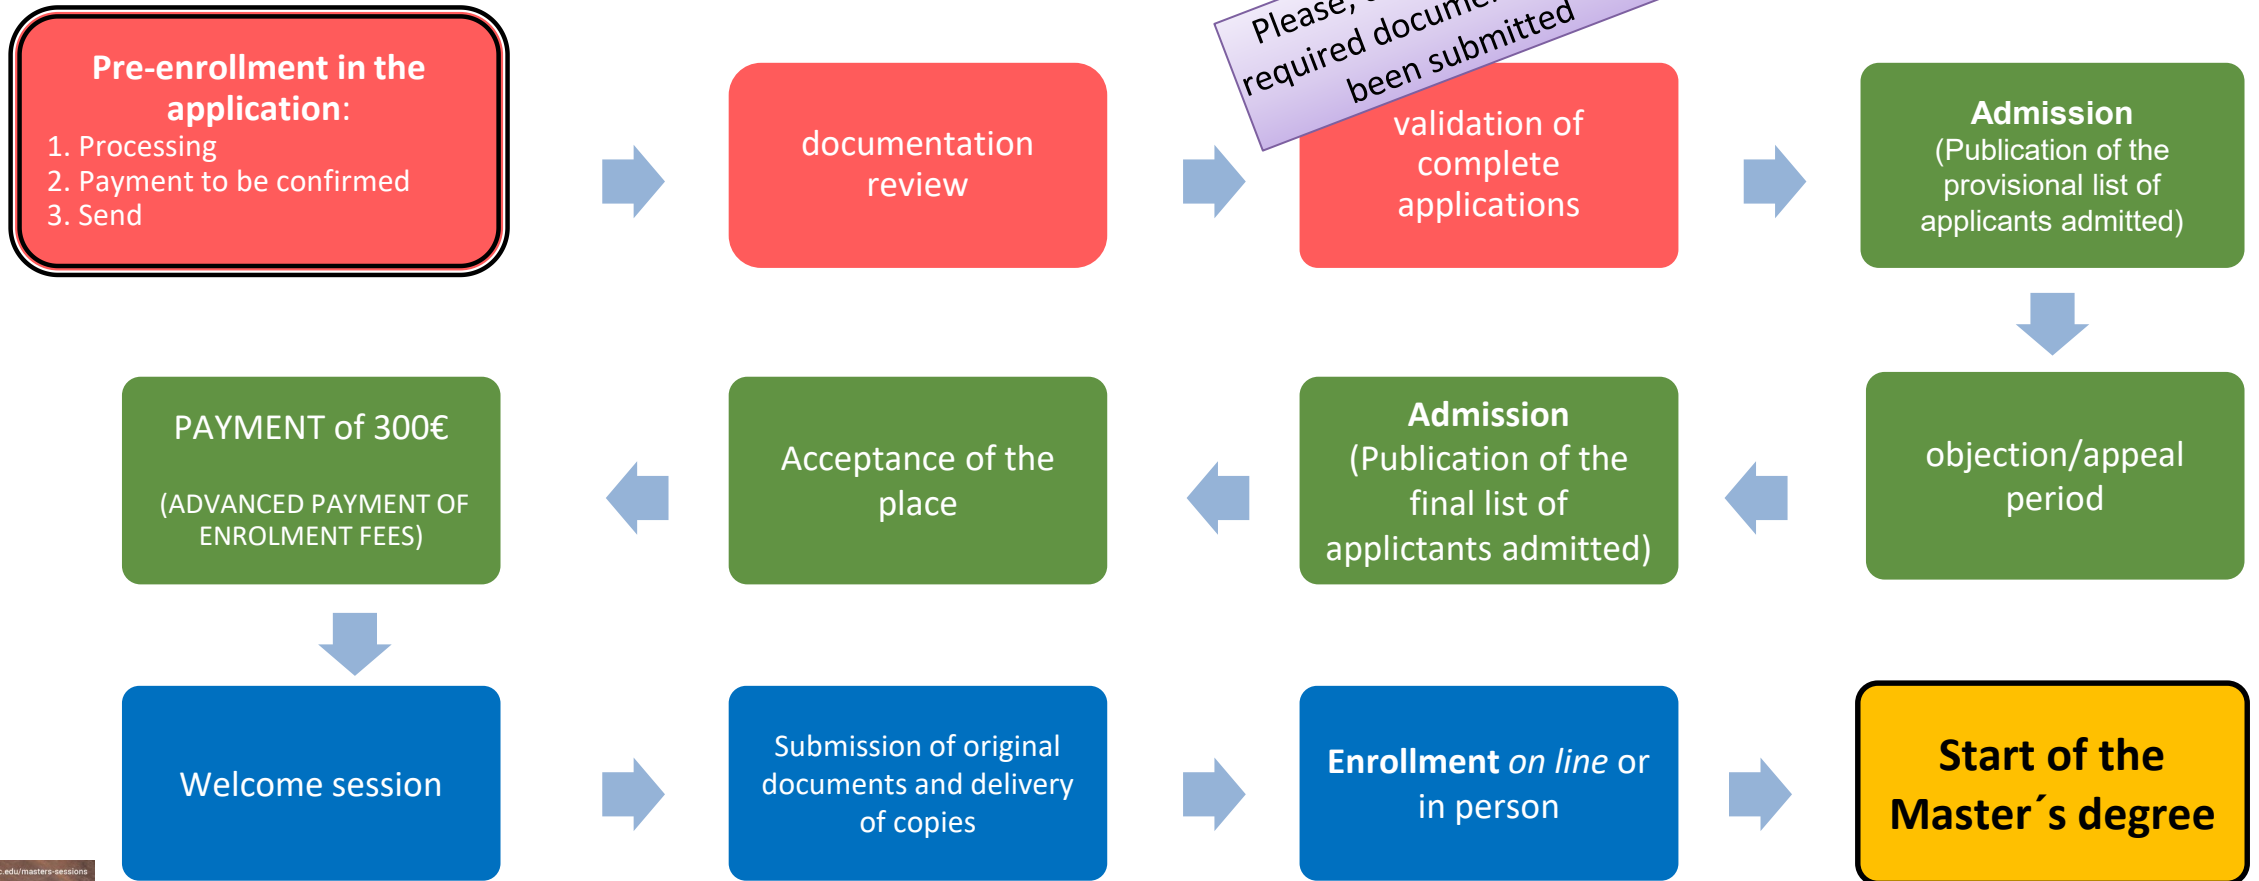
Pre-enrollment in the application:
1. Processing
2. Payment to be confirmed
3. Send

documentation review

Please, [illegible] required docume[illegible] been submitted

validation of complete applications

Admission
(Publication of the provisional list of applicants admitted)

objection/appeal period

Admission
(Publication of the final list of applictants admitted)

Acceptance of the place

PAYMENT of 300€

(ADVANCED PAYMENT OF ENROLMENT FEES)

Welcome session

Submission of original documents and delivery of copies

Enrollment on line or in person

Start of the Master´s degree

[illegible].edu/masters-sessions